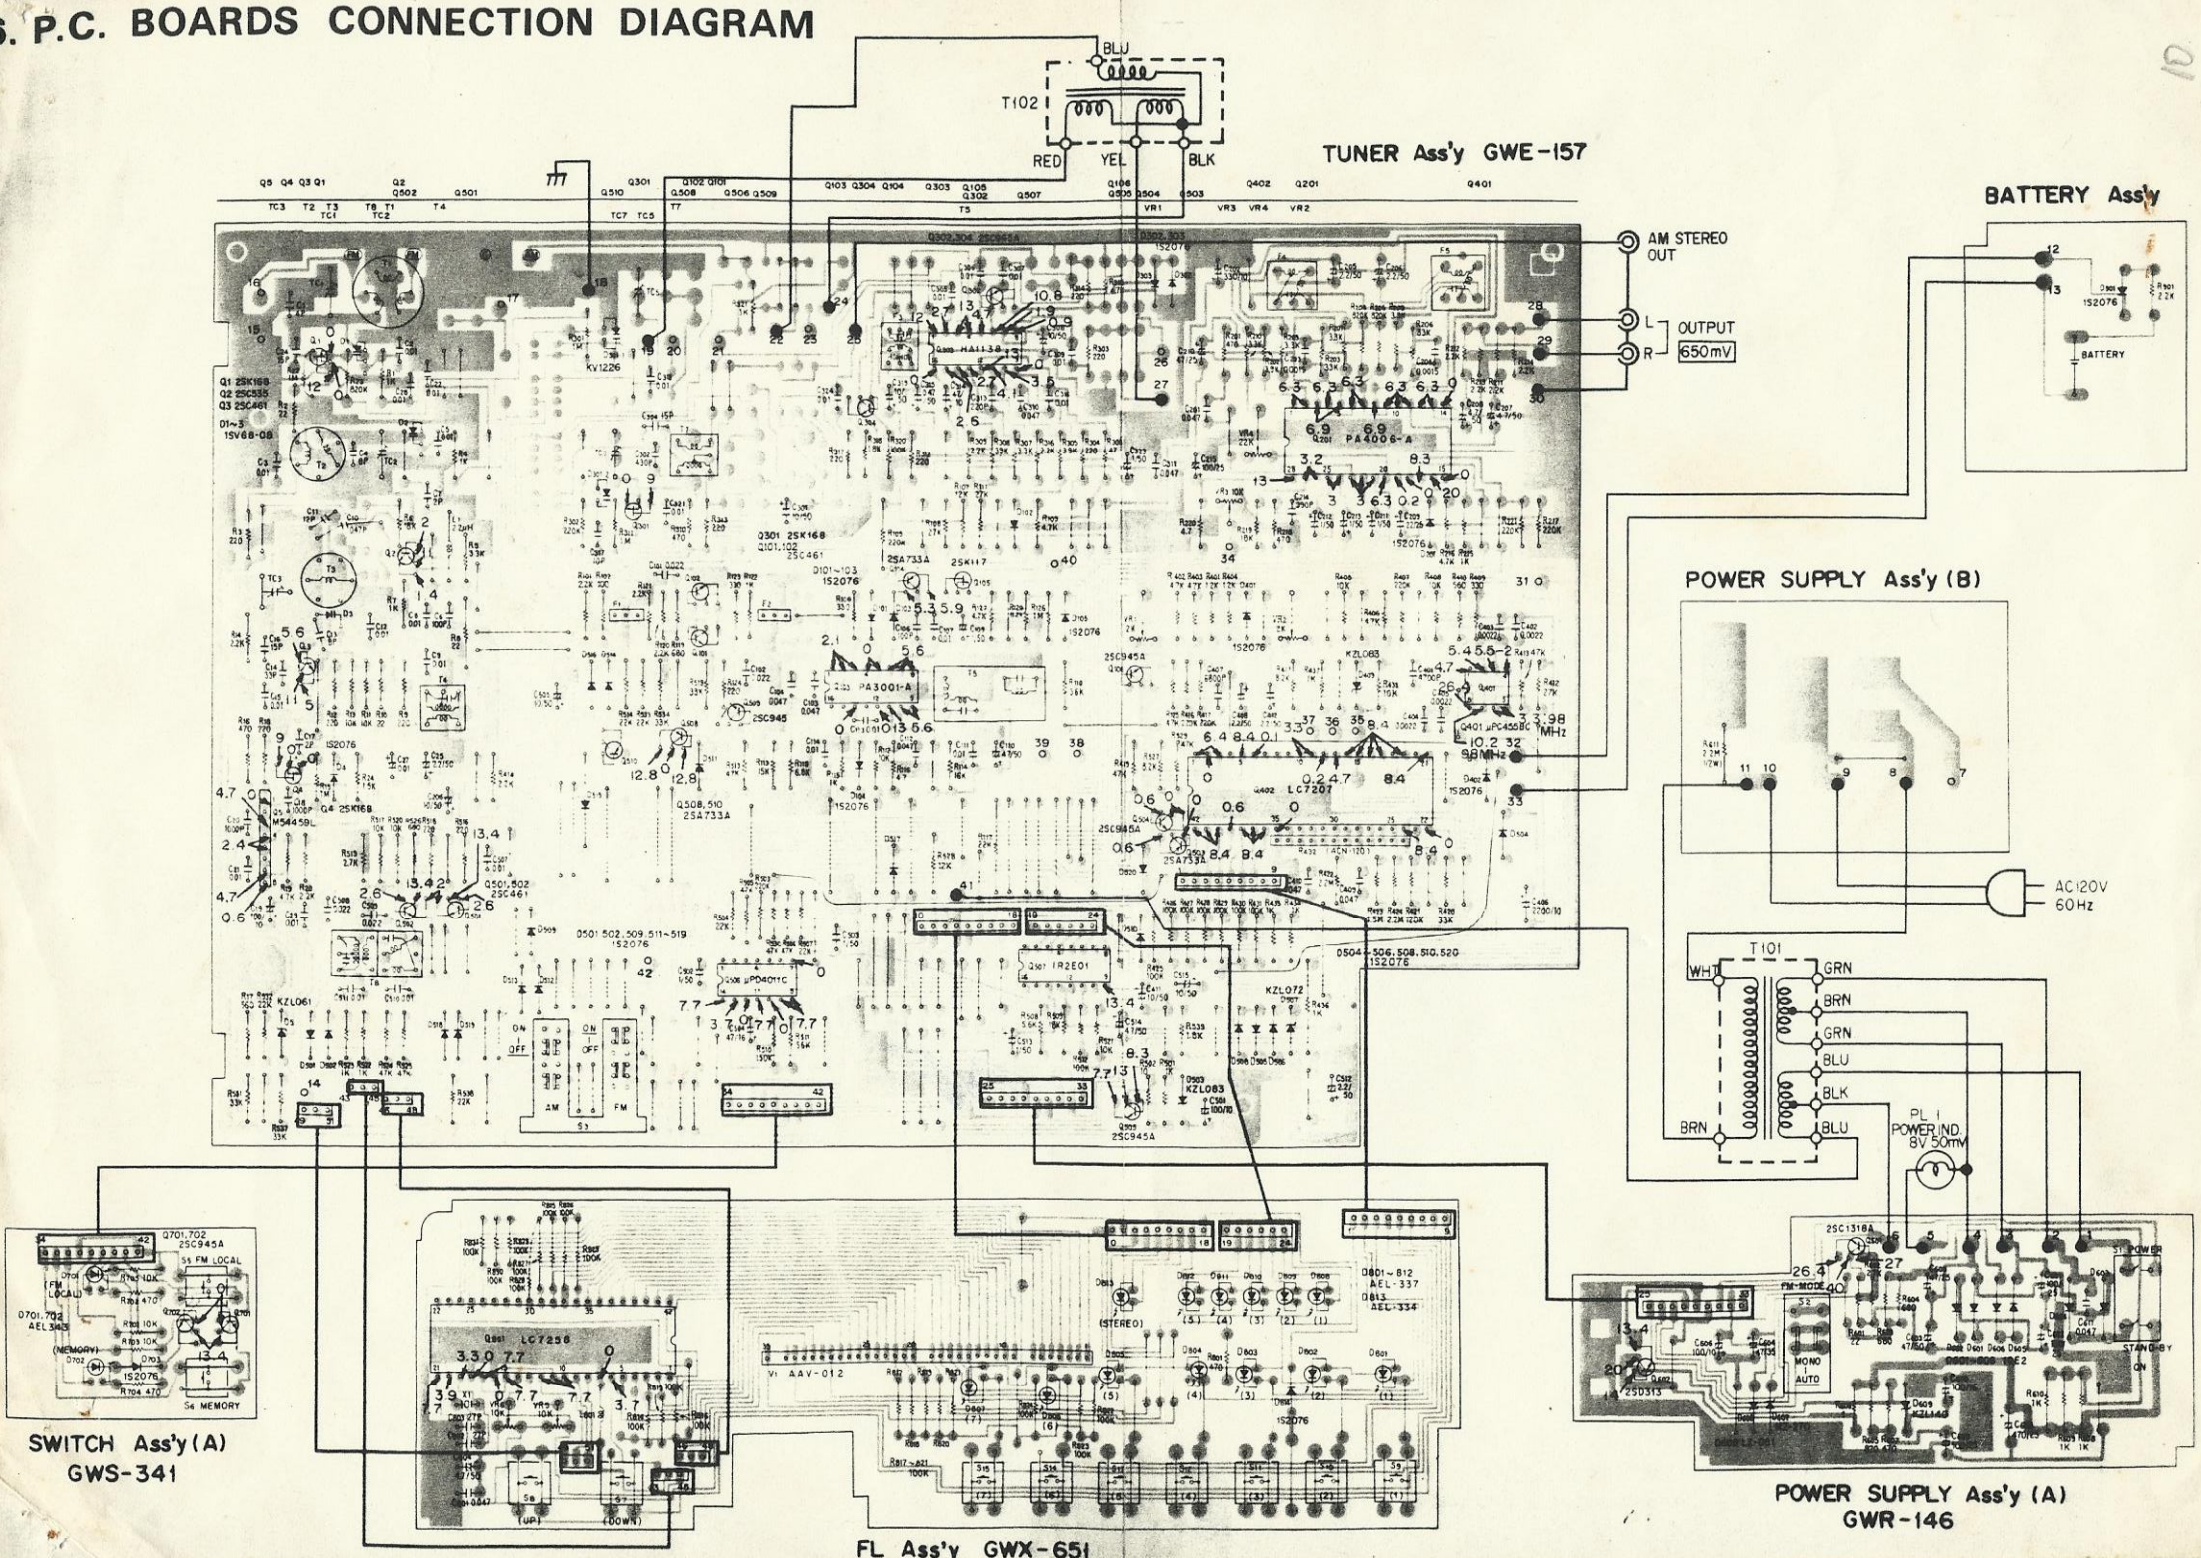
6. P.C. BOARDS CONNECTION DIAGRAM

TUNER Ass'y GWE-157

T102

BLU

RED YEL BLK

BATTERY Ass'y

AM STEREO OUT

L OUTPUT

R 650mV

BATTERY

Q1 2SK168
Q2 2SC535
Q3 2SC461
D1~3 1SV68-08

KV1226

HA11384

PA4006-A

PA3001-A

LC7207

POWER SUPPLY Ass'y (B)

AC120V 60Hz

T101

WHT GRN BRN GRN BLU BLK BLU BRN

PL 1 POWER IND. 8V 50mA

M54459L

IR2E01

μPD4011C

AM FM

SWITCH Ass'y (A) GWS-341

FL Ass'y GWX-651

LC7258

AAV-012

D801~812 AEL-337
D813 AEL-334

(STEREO)

POWER SUPPLY Ass'y (A) GWR-146

FM-MODE

MONO AUTO

POWER

STANDBY

ON

2SC1318A

2SD313

S4 MEMORY

S6 FM LOCAL

(MEMORY)

(UP) (DOWN)

Q701,702 2SC945A

D701,702 AEL-345

1S2076